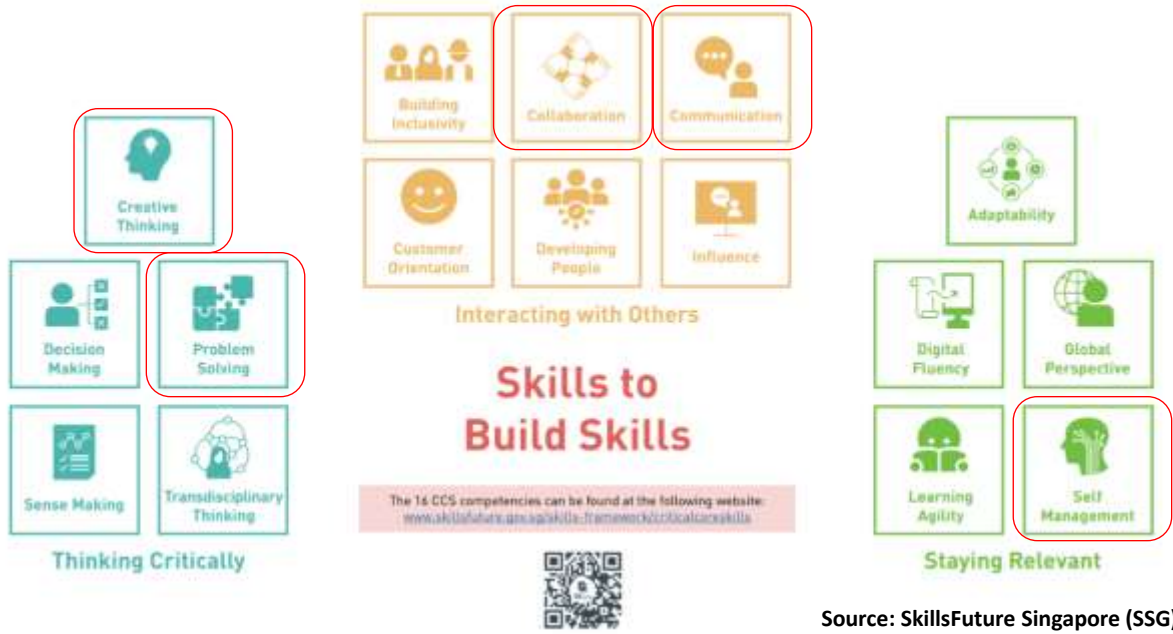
Building Inclusivity

Collaboration

Communication

Customer Orientation

Developing People

Influence

Interacting with Others

Creative Thinking

Decision Making

Problem Solving

Sense Making

Transdisciplinary Thinking

Thinking Critically

Skills to Build Skills

The 16 CCS competencies can be found at the following website: www.skillsfuture.gov.sg/skills-framework/criticalcoreskills

Adaptability

Digital Fluency

Global Perspective

Learning Agility

Self Management

Staying Relevant

Source: SkillsFuture Singapore (SSG)